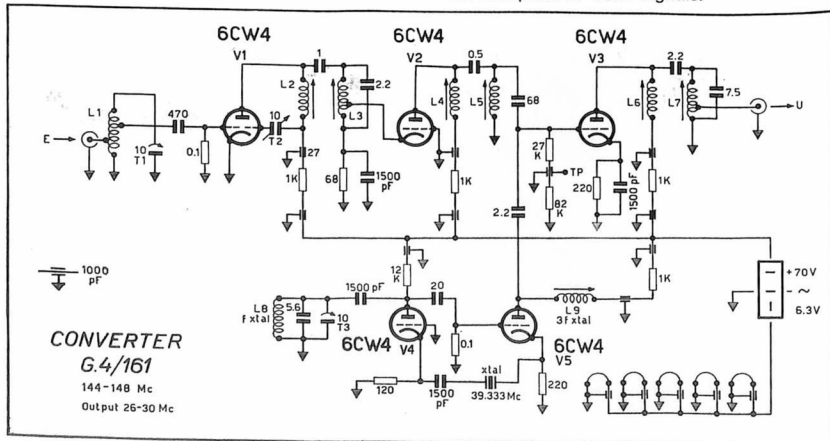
6CW4
V1

6CW4
V2

6CW4
V3

E
L1
470
10
T1
0.1
10
T2
1
L2
2.2
L3
27
1K
68
1500 pF
L4
0.5
L5
68
1K
27 K
TP
82 K
220
1500 pF
L6
2.2
L7
7.5
1K
U
2.2
1K
1000 pF
12 K
L8
5.6
F xtal
1500 pF
10
T3
20
0.1
L9
3f xtal
6CW4
V4
6CW4
V5
120
1500 pF
xtal
39.333 Mc
220
+70V
~
6.3V

CONVERTER
G.4/161
144-148 Mc
Output 26-30 Mc